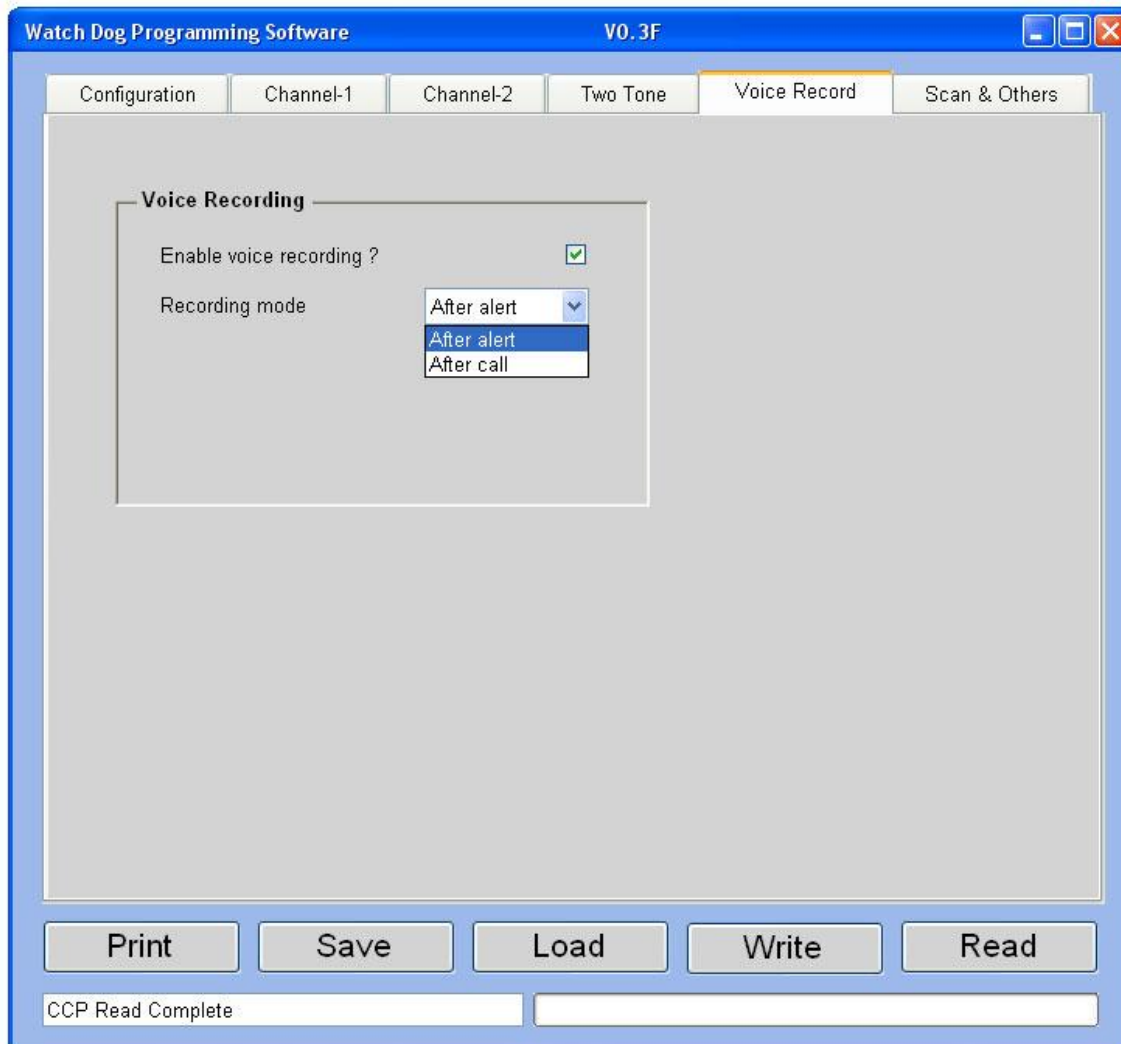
Watch Dog Programming Software V0.3F

Configuration Channel-1 Channel-2 Two Tone Voice Record Scan & Others

Voice Recording

Enable voice recording ?

Recording mode After alert

After alert
After call

Print Save Load Write Read

CCP Read Complete